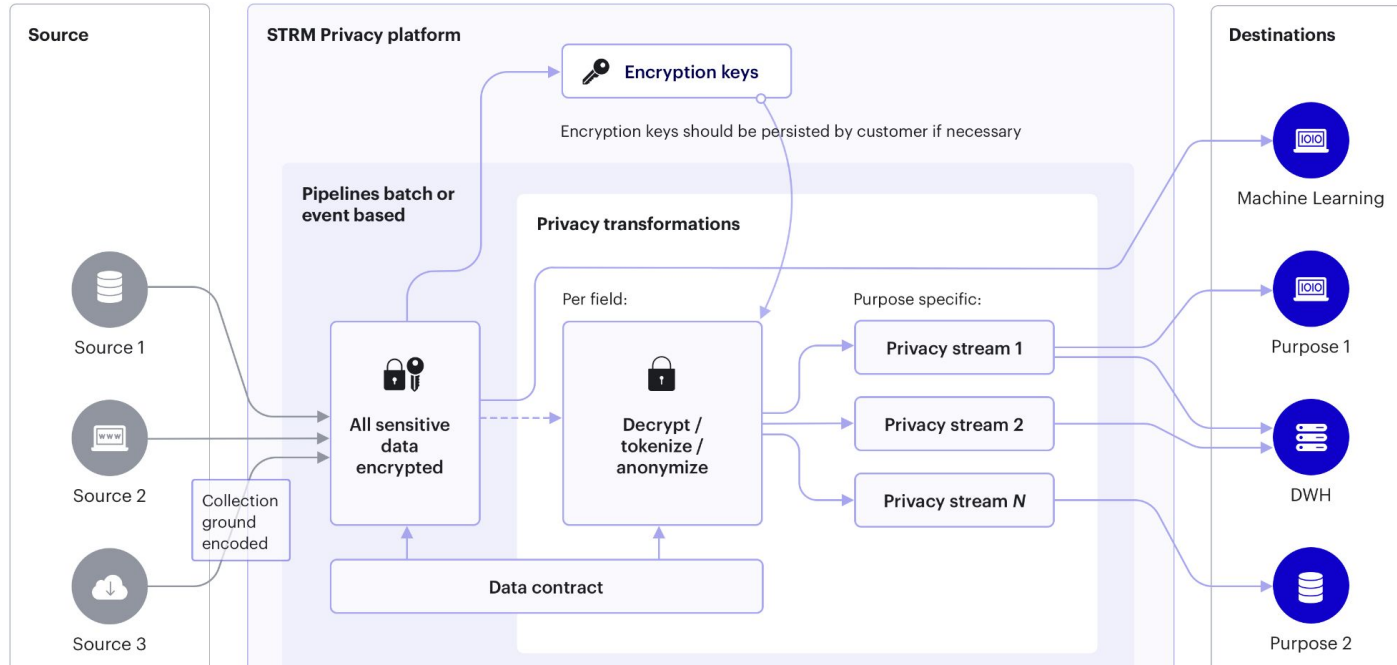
Source

STRM Privacy platform

Destinations

Encryption keys

Encryption keys should be persisted by customer if necessary

Pipelines batch or event based

Privacy transformations

Source 1

Source 2

Source 3

Collection ground encoded

All sensitive data encrypted

Per field:

Decrypt / tokenize / anonymize

Purpose specific:

Privacy stream 1

Privacy stream 2

Privacy stream *N*

Data contract

Machine Learning

Purpose 1

DWH

Purpose 2